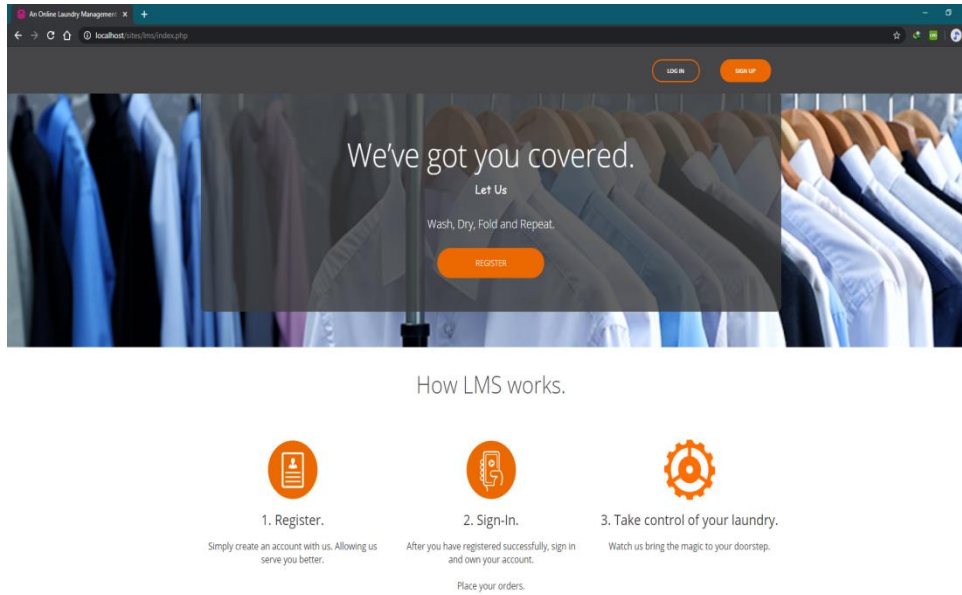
An Online Laundry Management ×
+
localhost/sites/lms/index.php

LOG IN
SIGN UP

We've got you covered.
Let Us

Wash, Dry, Fold and Repeat.

REGISTER

How LMS works.

1. Register.
Simply create an account with us. Allowing us serve you better.

2. Sign-In.
After you have registered successfully, sign in and own your account.

Place your orders.

3. Take control of your laundry.
Watch us bring the magic to your doorstep.